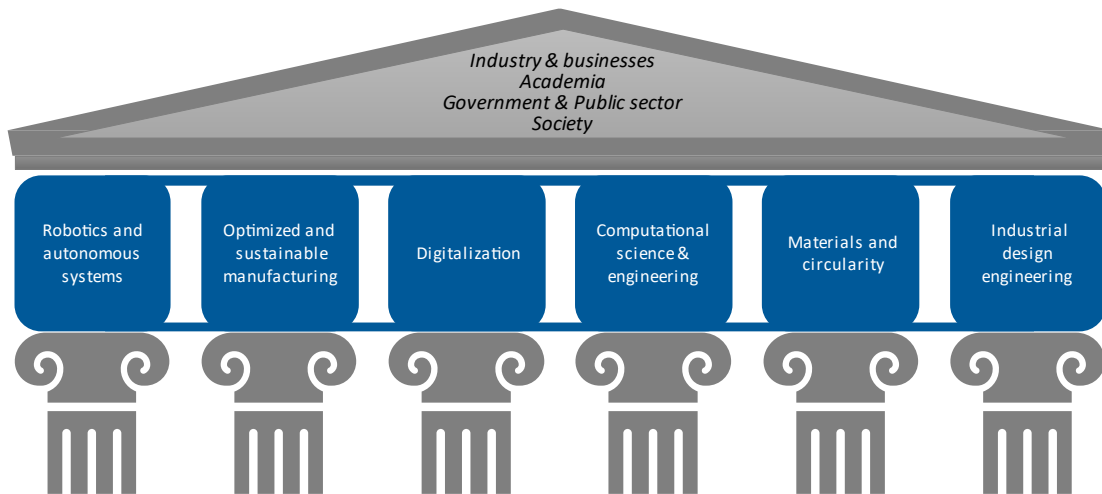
Industry & businesses
Academia
Government & Public sector
Society

Robotics and autonomous systems

Optimized and sustainable manufacturing

Digitalization

Computational science & engineering

Materials and circularity

Industrial design engineering